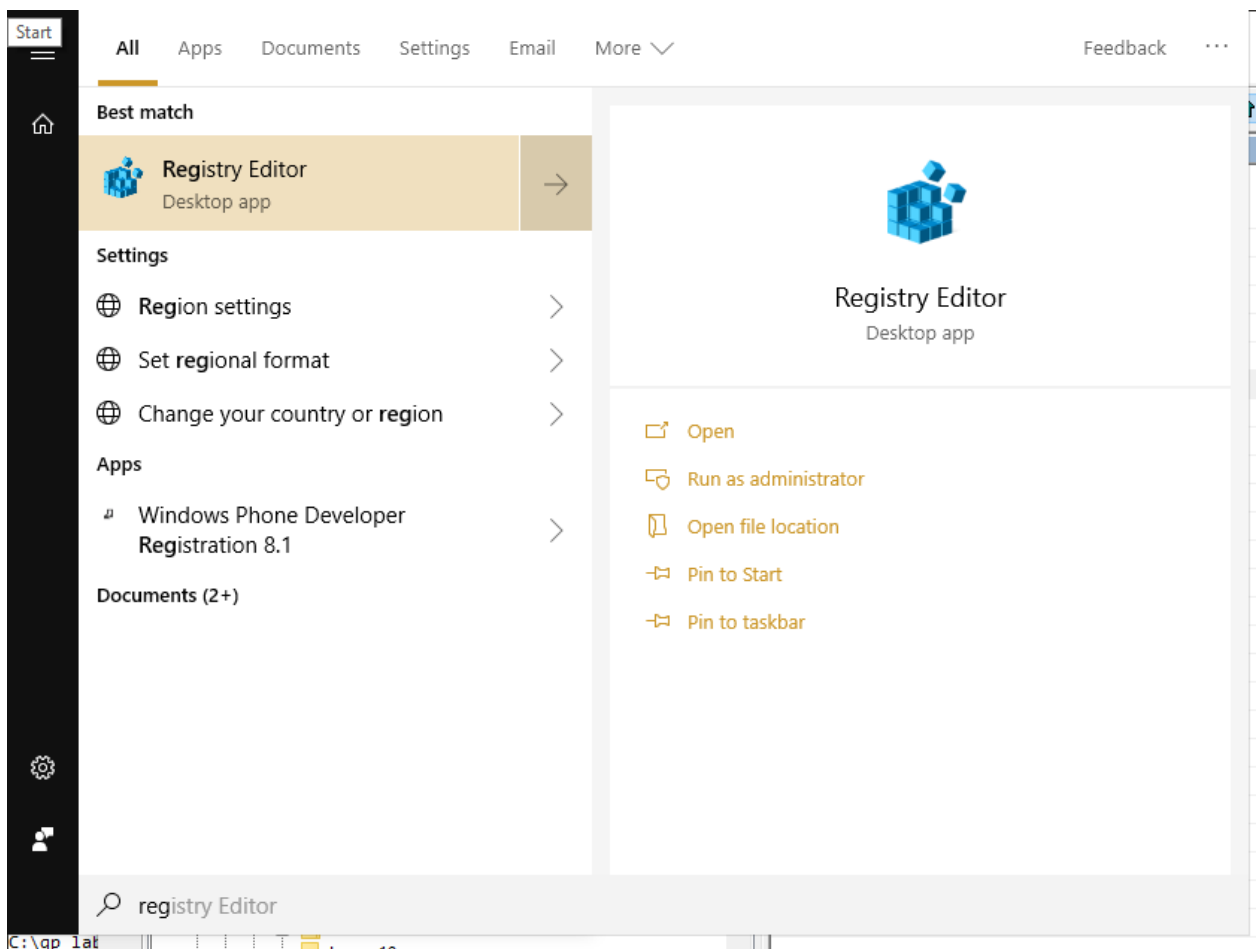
Start

All Apps Documents Settings Email More

Feedback ···

Best match

Registry Editor
Desktop app

Settings

Region settings

Set regional format

Change your country or region

Apps

Windows Phone Developer Registration 8.1

Documents (2+)

Registry Editor
Desktop app

Open

Run as administrator

Open file location

Pin to Start

Pin to taskbar

registry Editor

C:\gp lat